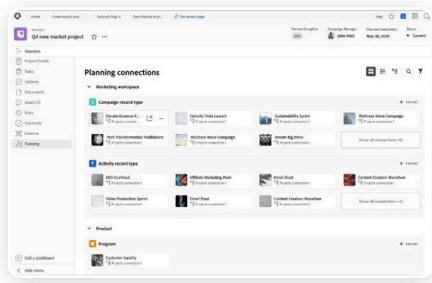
Home Create results mod... Network Flags & Team Native mon... Fix recent page

Help

Q4 new market project ☆ ···

Percent Complete 24% Campaign Manager John Watt Planned completion May 30, 2024 Status Current

Mentions
Project Details
Tasks
Updates
Documents
Issues (0)
Risks
Approvals
Baseline
Planning

Planning connections

Marketing workspace

Campaign record type

+ Connect

Elevate Essence F... 2 Projects connected
Velocity Vista Launch 2 Projects connected
Sustainability Sprint 2 Projects connected
Wellness Wave Campaign 2 Projects connected
Tech Transformation Trailblazers 2 Projects connected
Business Wave Campaign 2 Projects connected
Dream Big Drive 2 Projects connected
Show all connections (12)

Activity record type

+ Connect

SEO Overhaul 2 Projects connected
Affiliate Marketing Push 2 Projects connected
Email Blast 2 Projects connected
Content Creation Marathon 2 Projects connected
Video Production Sprint 2 Projects connected
Email Blast 2 Projects connected
Content Creation Marathon 2 Projects connected
Show all connections (12)

Product

Program

+ Connect

Customer loyalty 2 Projects connected

Add a dashboard
Hide menu